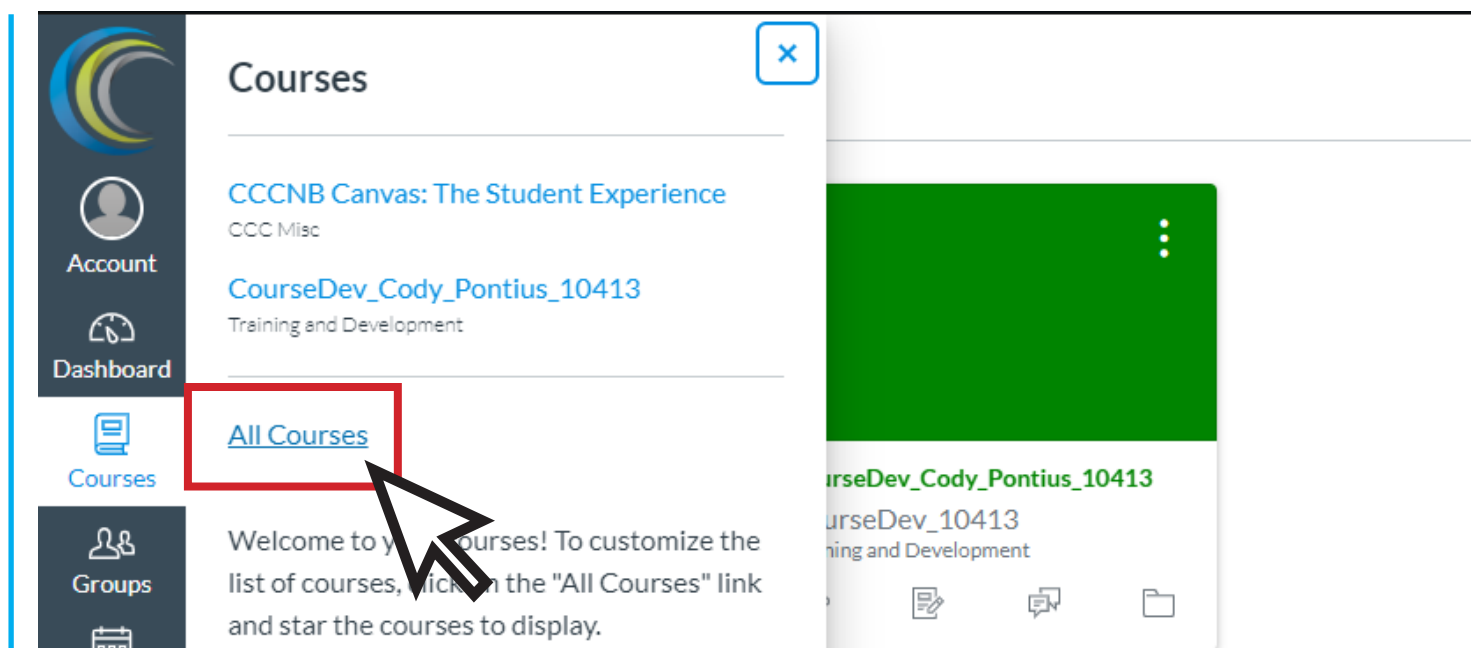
Account

Dashboard

Courses

Groups

Courses

×

CCCNB Canvas: The Student Experience
CCC Misc

CourseDev_Cody_Pontius_10413
Training and Development

All Courses

Welcome to y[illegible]ourses! To customize the list of courses, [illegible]lick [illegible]n the "All Courses" link and star the courses to display.

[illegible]urseDev_Cody_Pontius_10413
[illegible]urseDev_10413
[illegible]ning and Development